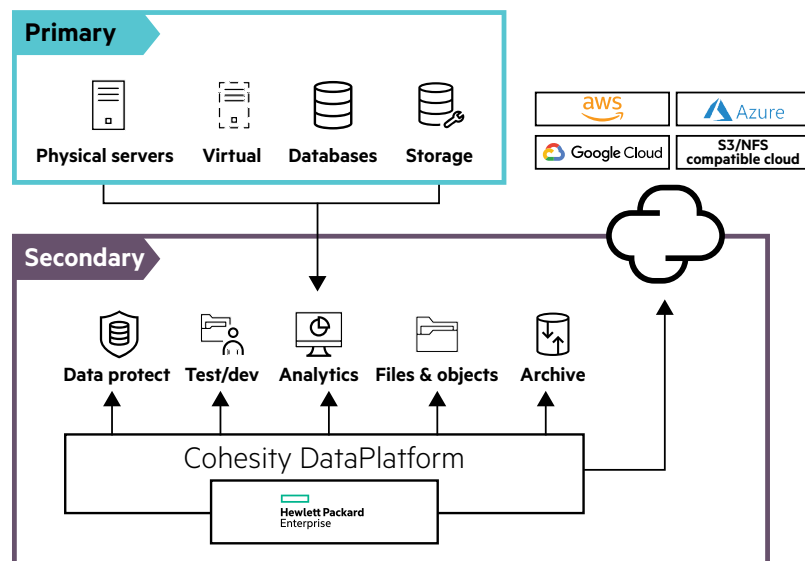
Primary

Physical servers
Virtual
Databases
Storage

aws
Azure
Google Cloud
S3/NFS compatible cloud

Secondary

Data protect
Test/dev
Analytics
Files & objects
Archive

Cohesity DataPlatform

Hewlett Packard Enterprise